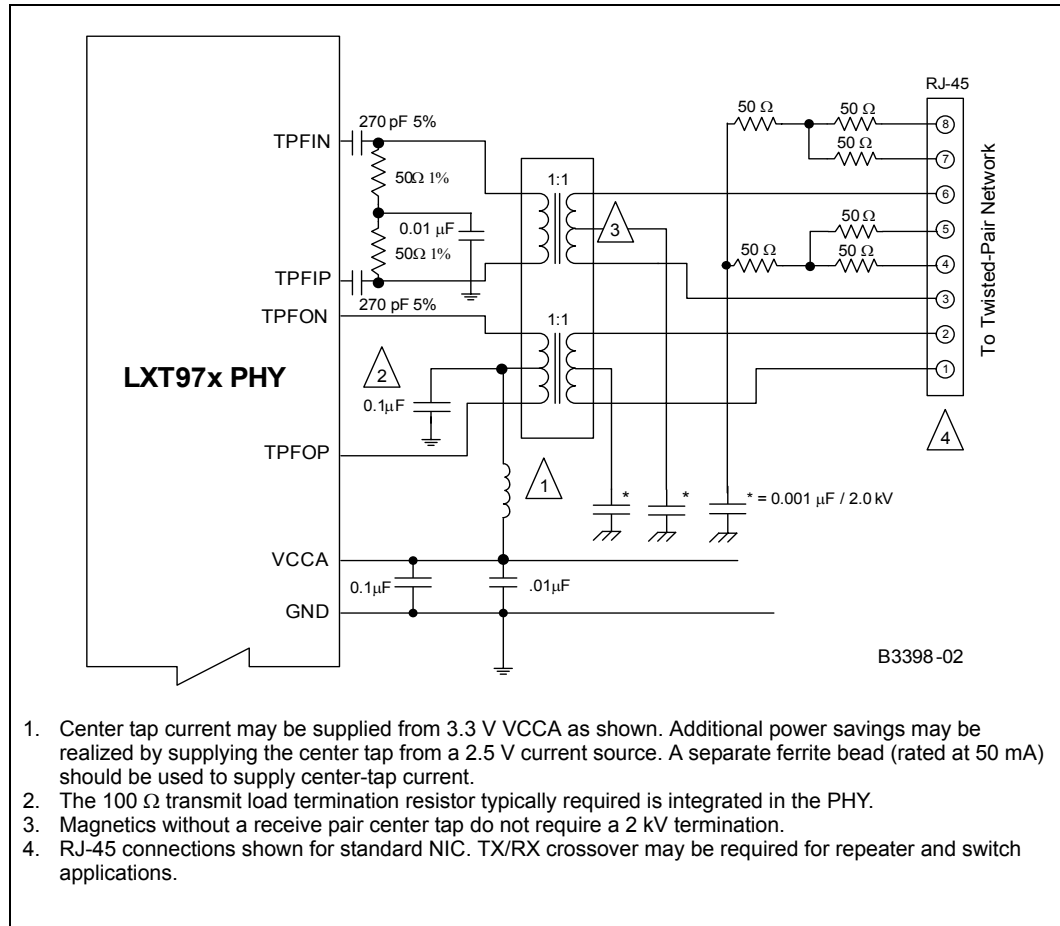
RJ-45

50 Ω

50 Ω

50 Ω

8

7

270 pF 5%

TPFIN

50Ω 1%

1:1

6

50 Ω

3

5

0.01 μF

50 Ω

50 Ω

50Ω 1%

4

TPFIP

3

270 pF 5%

TPFON

1:1

2

LXT97x PHY

2

1

0.1μF

4

TPFOP

1

*

*

* = 0.001 μF / 2.0 kV

VCCA

0.1μF

.01μF

GND

B3398-02

To Twisted-Pair Network

1. Center tap current may be supplied from 3.3 V VCCA as shown. Additional power savings may be realized by supplying the center tap from a 2.5 V current source. A separate ferrite bead (rated at 50 mA) should be used to supply center-tap current.
2. The 100 Ω transmit load termination resistor typically required is integrated in the PHY.
3. Magnetics without a receive pair center tap do not require a 2 kV termination.
4. RJ-45 connections shown for standard NIC. TX/RX crossover may be required for repeater and switch applications.